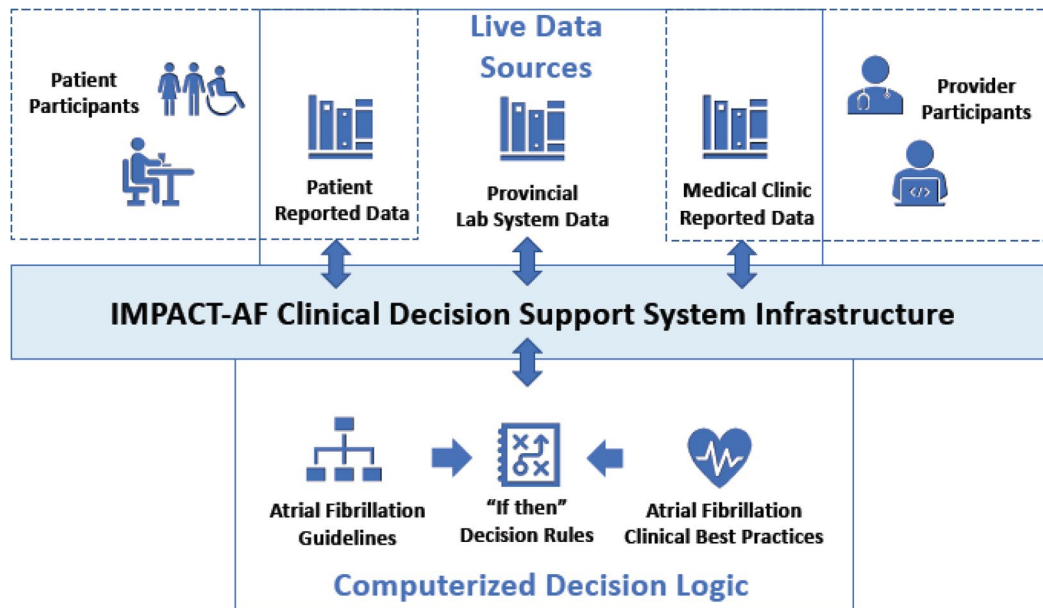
Live Data Sources

Patient Participants

Patient Reported Data

Provincial Lab System Data

Medical Clinic Reported Data

Provider Participants

IMPACT-AF Clinical Decision Support System Infrastructure

Atrial Fibrillation Guidelines

"If then" Decision Rules

Atrial Fibrillation Clinical Best Practices

Computerized Decision Logic